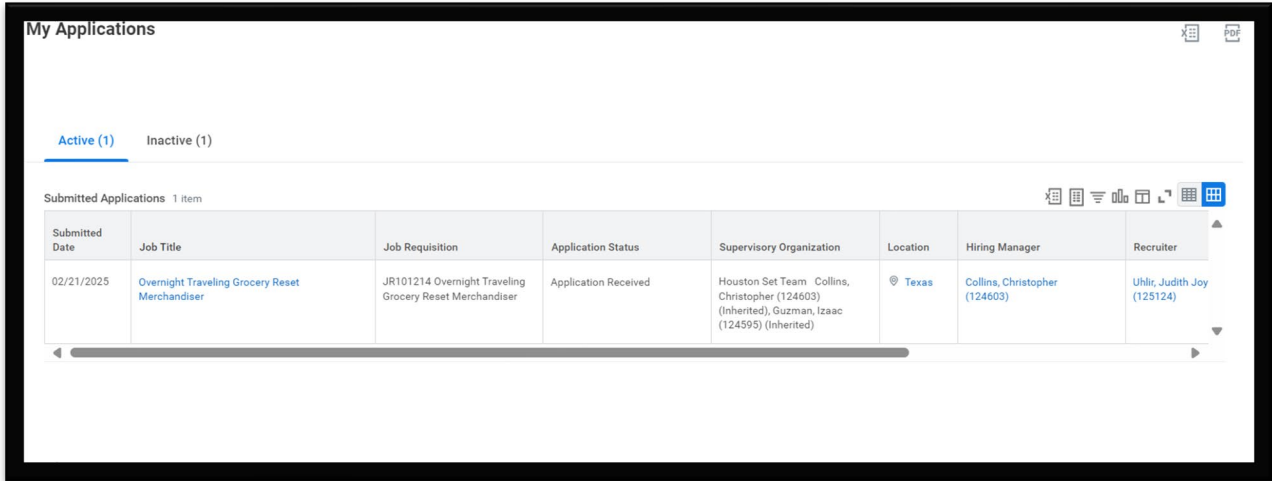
My Applications

PDF

Active (1)    Inactive (1)

Submitted Applications 1 item

| Submitted Date | Job Title | Job Requisition | Application Status | Supervisory Organization | Location | Hiring Manager | Recruiter |
|---|---|---|---|---|---|---|---|
| 02/21/2025 | Overnight Traveling Grocery Reset Merchandiser | JR101214 Overnight Traveling Grocery Reset Merchandiser | Application Received | Houston Set Team Collins, Christopher (124603) (Inherited), Guzman, Izaac (124595) (Inherited) | Texas | Collins, Christopher (124603) | Uhlir, Judith Joy (125124) |